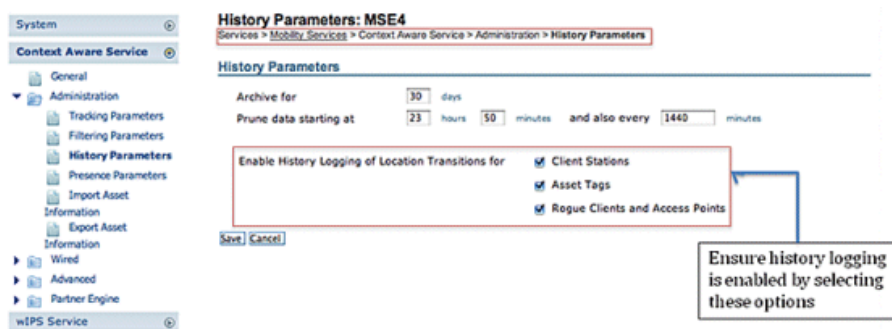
System

Context Aware Service

General

Administration

Tracking Parameters

Filtering Parameters

History Parameters

Presence Parameters

Import Asset Information

Export Asset Information

Wired

Advanced

Partner Engine

wIPS Service

History Parameters: MSE4

Services > Mobility Services > Context Aware Service > Administration > History Parameters

History Parameters

Archive for 30 days

Prune data starting at 23 hours 50 minutes and also every 1440 minutes

Enable History Logging of Location Transitions for

Client Stations

Asset Tags

Rogue Clients and Access Points

Save Cancel

Ensure history logging is enabled by selecting these options